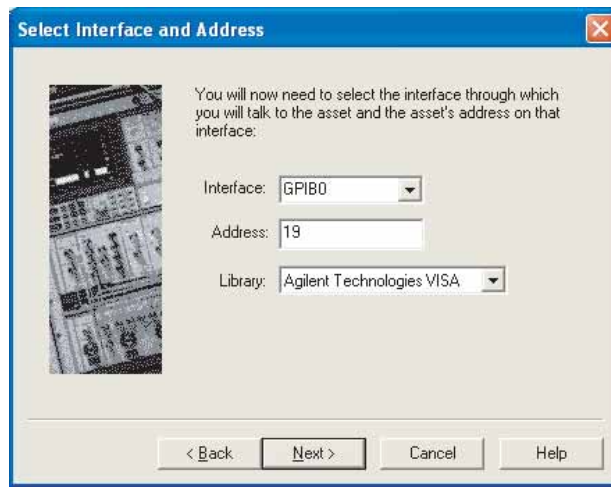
Select Interface and Address

You will now need to select the interface through which you will talk to the asset and the asset's address on that interface:

Interface: GPIB0

Address: 19

Library: Agilent Technologies VISA

< Back

Next >

Cancel

Help